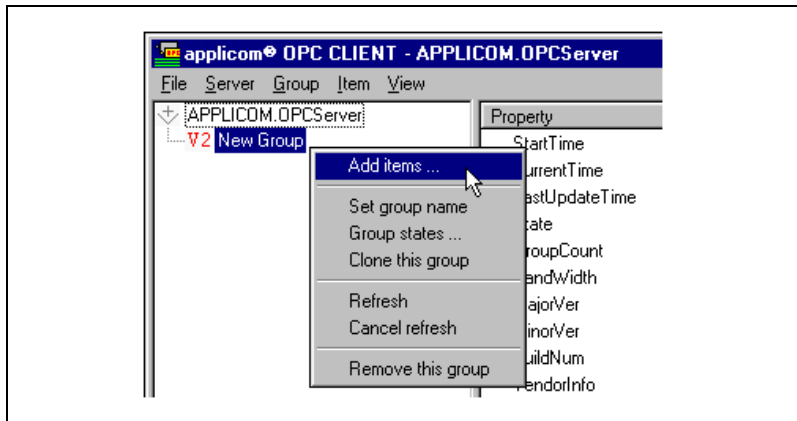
applicom® OPC CLIENT - APPLICOM.OPCServer

File Server Group Item View

APPLICOM.OPCServer
V2 New Group

Add items ...
Set group name
Group states ...
Clone this group
Refresh
Cancel refresh
Remove this group

Property
StartTime
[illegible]urrentTime
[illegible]astUpdateTime
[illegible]tate
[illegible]roupCount
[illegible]andWidth
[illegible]ajorVer
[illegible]inorVer
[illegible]uildNum
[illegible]endorInfo